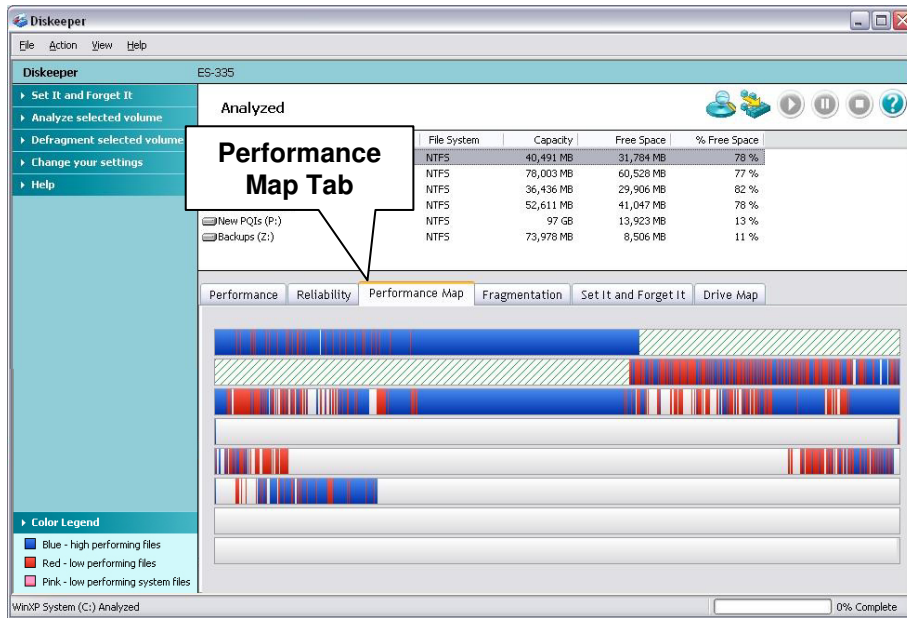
Diskeeper

File Action View Help

Diskeeper

ES-335

Set It and Forget It
Analyze selected volume
Defragment selected volume
Change your settings
Help

Analyzed

Performance Map Tab

| | File System | Capacity | Free Space | % Free Space |
|---|---|---|---|---|
| | NTFS | 40,491 MB | 31,784 MB | 78 % |
| | NTFS | 78,003 MB | 60,528 MB | 77 % |
| | NTFS | 36,436 MB | 29,906 MB | 82 % |
| | NTFS | 52,611 MB | 41,047 MB | 78 % |
| New PQIs (P:) | NTFS | 97 GB | 13,923 MB | 13 % |
| Backups (Z:) | NTFS | 73,978 MB | 8,506 MB | 11 % |

Performance | Reliability | Performance Map | Fragmentation | Set It and Forget It | Drive Map

Color Legend
Blue - high performing files
Red - low performing files
Pink - low performing system files

WinXP System (C:) Analyzed

0% Complete